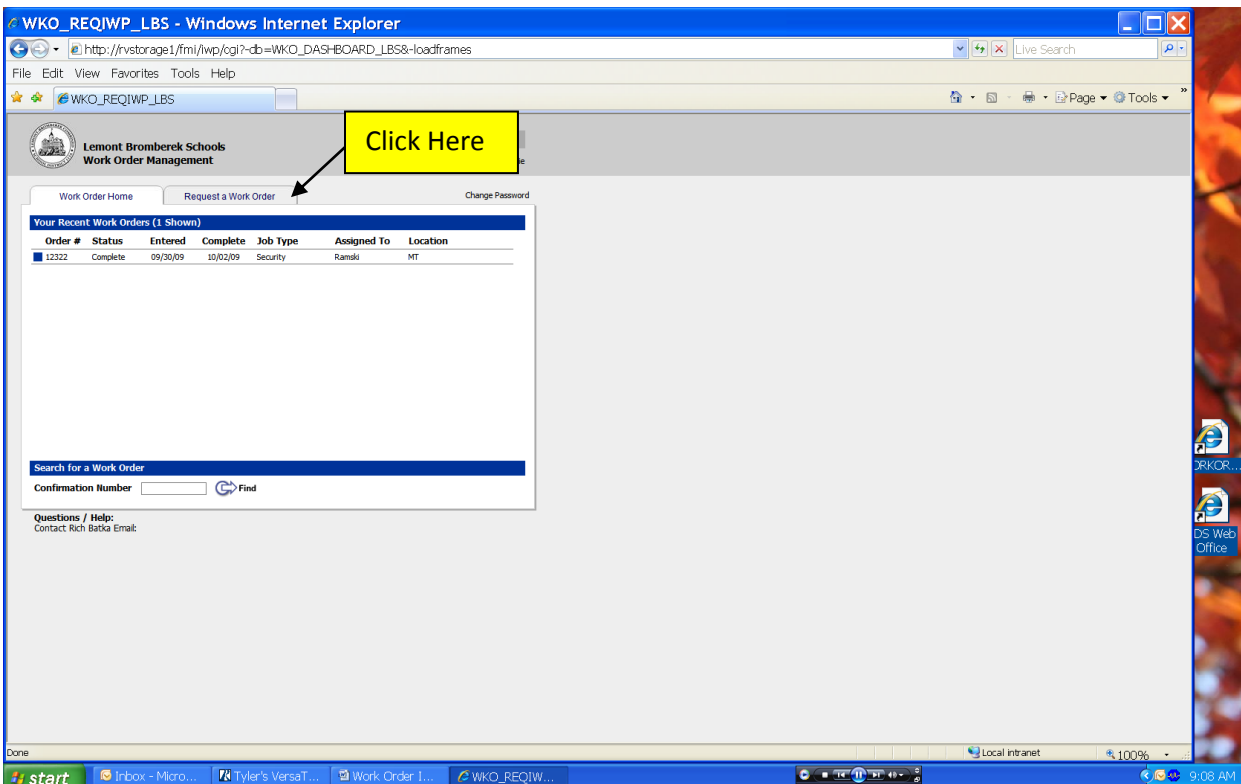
WKO_REQIWP_LBS - Windows Internet Explorer

http://rvstorage1/fmi/iwp/cgi?-db=WKO_DASHBOARD_LBS&-loadframes

Live Search

File Edit View Favorites Tools Help

WKO_REQIWP_LBS

Page Tools

Lemont Bromberek Schools
Work Order Management

Click Here

Work Order Home | Request a Work Order | Change Password

Your Recent Work Orders (1 Shown)

| Order # | Status | Entered | Complete | Job Type | Assigned To | Location |
|---|---|---|---|---|---|---|
| 12322 | Complete | 09/30/09 | 10/02/09 | Security | Ramski | MT |

Search for a Work Order

Confirmation Number Find

Questions / Help:
Contact Rich Batka Email:

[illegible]RKOR...

DS Web Office

Done

Local intranet

100%

start

Inbox - Micro...

Tyler's VersaT...

Work Order I...

WKO_REQIW...

9:08 AM